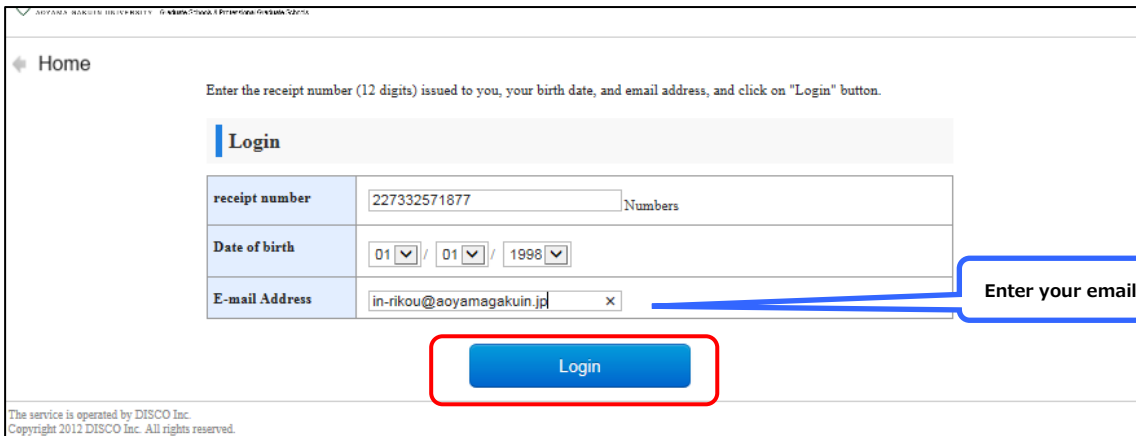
AOYAMA GAKUIN UNIVERSITY Graduate Schools & Professional Graduate Schools

Home

Enter the receipt number (12 digits) issued to you, your birth date, and email address, and click on "Login" button.

Login

| receipt number | 227332571877 Numbers |
|---|---|
| Date of birth | 01 / 01 / 1998 |
| E-mail Address | in-rikou@aoyamagakuin.jp × |

Enter your email

Login

The service is operated by DISCO Inc.
Copyright 2012 DISCO Inc. All rights reserved.